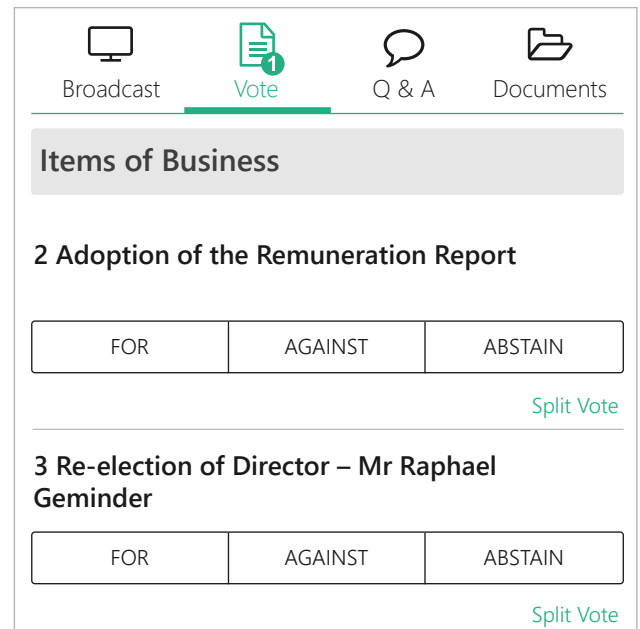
Broadcast
1
Vote
Q & A
Documents

Items of Business

2 Adoption of the Remuneration Report

| FOR | AGAINST | ABSTAIN |
|---|---|---|

Split Vote

3 Re-election of Director – Mr Raphael Geminder

| FOR | AGAINST | ABSTAIN |
|---|---|---|

Split Vote